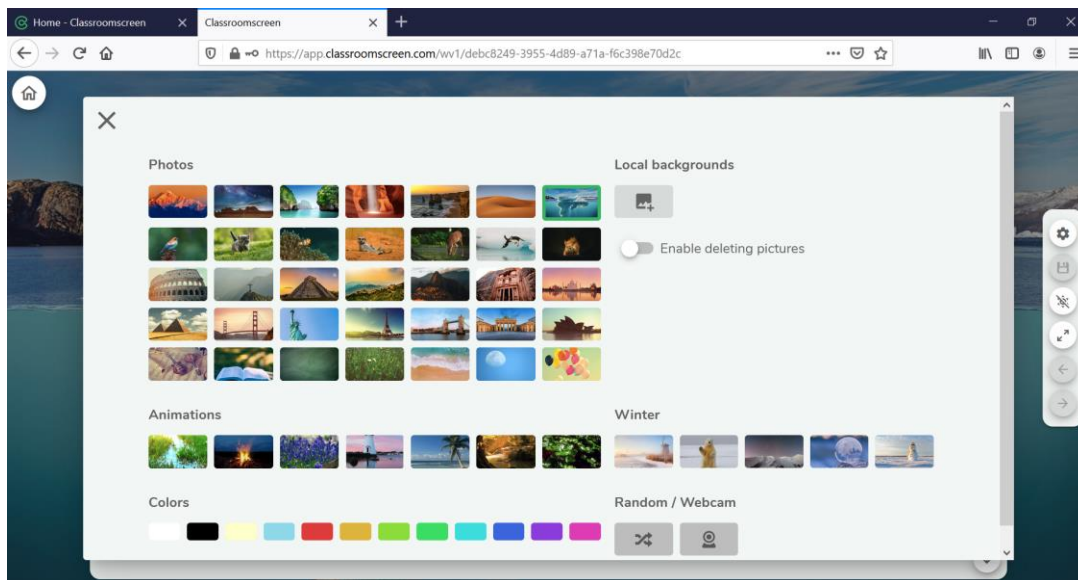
Home - Classroomscreen
Classroomscreen
https://app.classroomscreen.com/wv1/debc8249-3955-4d89-a71a-f6c398e70d2c

Photos

Local backgrounds

Enable deleting pictures

Animations

Winter

Colors

Random / Webcam